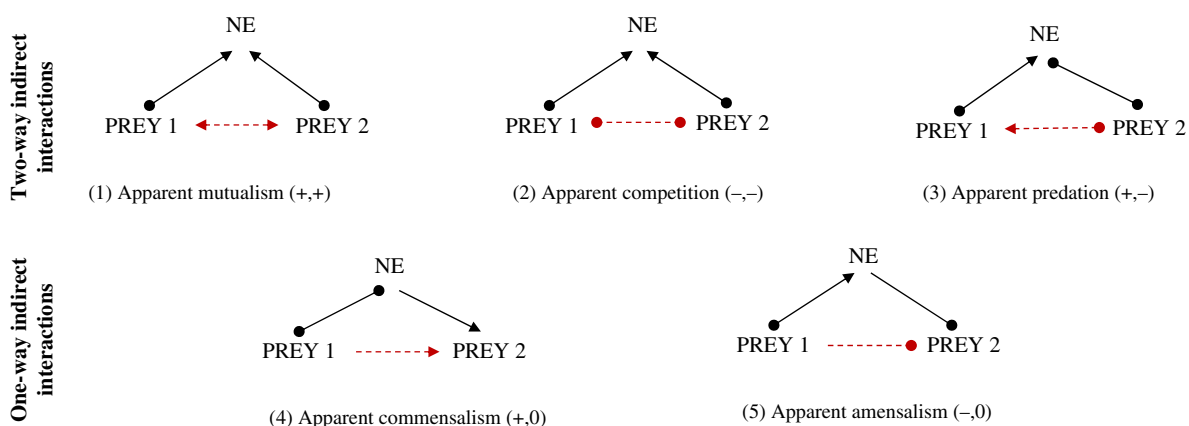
Two-way indirect interactions

NE
PREY 1
PREY 2
(1) Apparent mutualism (+,+)

NE
PREY 1
PREY 2
(2) Apparent competition (–,–)

NE
PREY 1
PREY 2
(3) Apparent predation (+,–)

One-way indirect interactions

NE
PREY 1
PREY 2
(4) Apparent commensalism (+,0)

NE
PREY 1
PREY 2
(5) Apparent amensalism (–,0)